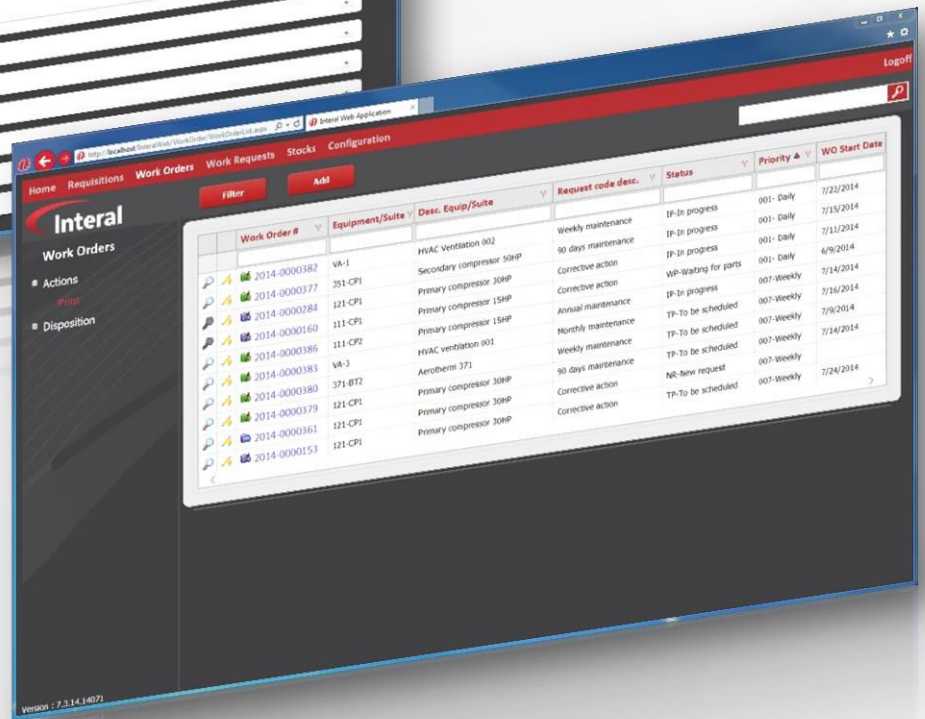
http://localhost/InteralWeb/WorkOrder/WorkOrderList.aspx
Interal Web Application

Logoff

Home Requisitions Work Orders Work Requests Stocks Configuration

Interal
Work Orders
Actions
Print
Disposition

Filter Add

| | | Work Order # | Equipment/Suite | Desc. Equip/Suite | Request code desc. | Status | Priority | WO Start Date |
|---|---|---|---|---|---|---|---|---|
| | | 2014-0000382 | VA-1 | HVAC Ventilation 002 | Weekly maintenance | IP-In progress | 001- Daily | 7/22/2014 |
| | | 2014-0000377 | 351-CP1 | Secondary compressor 50HP | 90 days maintenance | IP-In progress | 001- Daily | 7/15/2014 |
| | | 2014-0000284 | 121-CP1 | Primary compressor 30HP | Corrective action | IP-In progress | 001- Daily | 7/11/2014 |
| | | 2014-0000160 | 111-CP1 | Primary compressor 15HP | Corrective action | WP-Waiting for parts | 001- Daily | 6/9/2014 |
| | | 2014-0000386 | 111-CP2 | Primary compressor 15HP | Annual maintenance | IP-In progress | 007-Weekly | 7/14/2014 |
| | | 2014-0000383 | VA-3 | HVAC ventilation 001 | Monthly maintenance | TP-To be scheduled | 007-Weekly | 7/16/2014 |
| | | 2014-0000380 | 371-BT2 | Aerotherm 371 | Weekly maintenance | TP-To be scheduled | 007-Weekly | 7/9/2014 |
| | | 2014-0000379 | 121-CP1 | Primary compressor 30HP | 90 days maintenance | TP-To be scheduled | 007-Weekly | 7/14/2014 |
| | | 2014-0000361 | 121-CP1 | Primary compressor 30HP | Corrective action | NR-New request | 007-Weekly | |
| | | 2014-0000153 | 121-CP1 | Primary compressor 30HP | Corrective action | TP-To be scheduled | 007-Weekly | 7/24/2014 |

Version : 7.3.14.14071